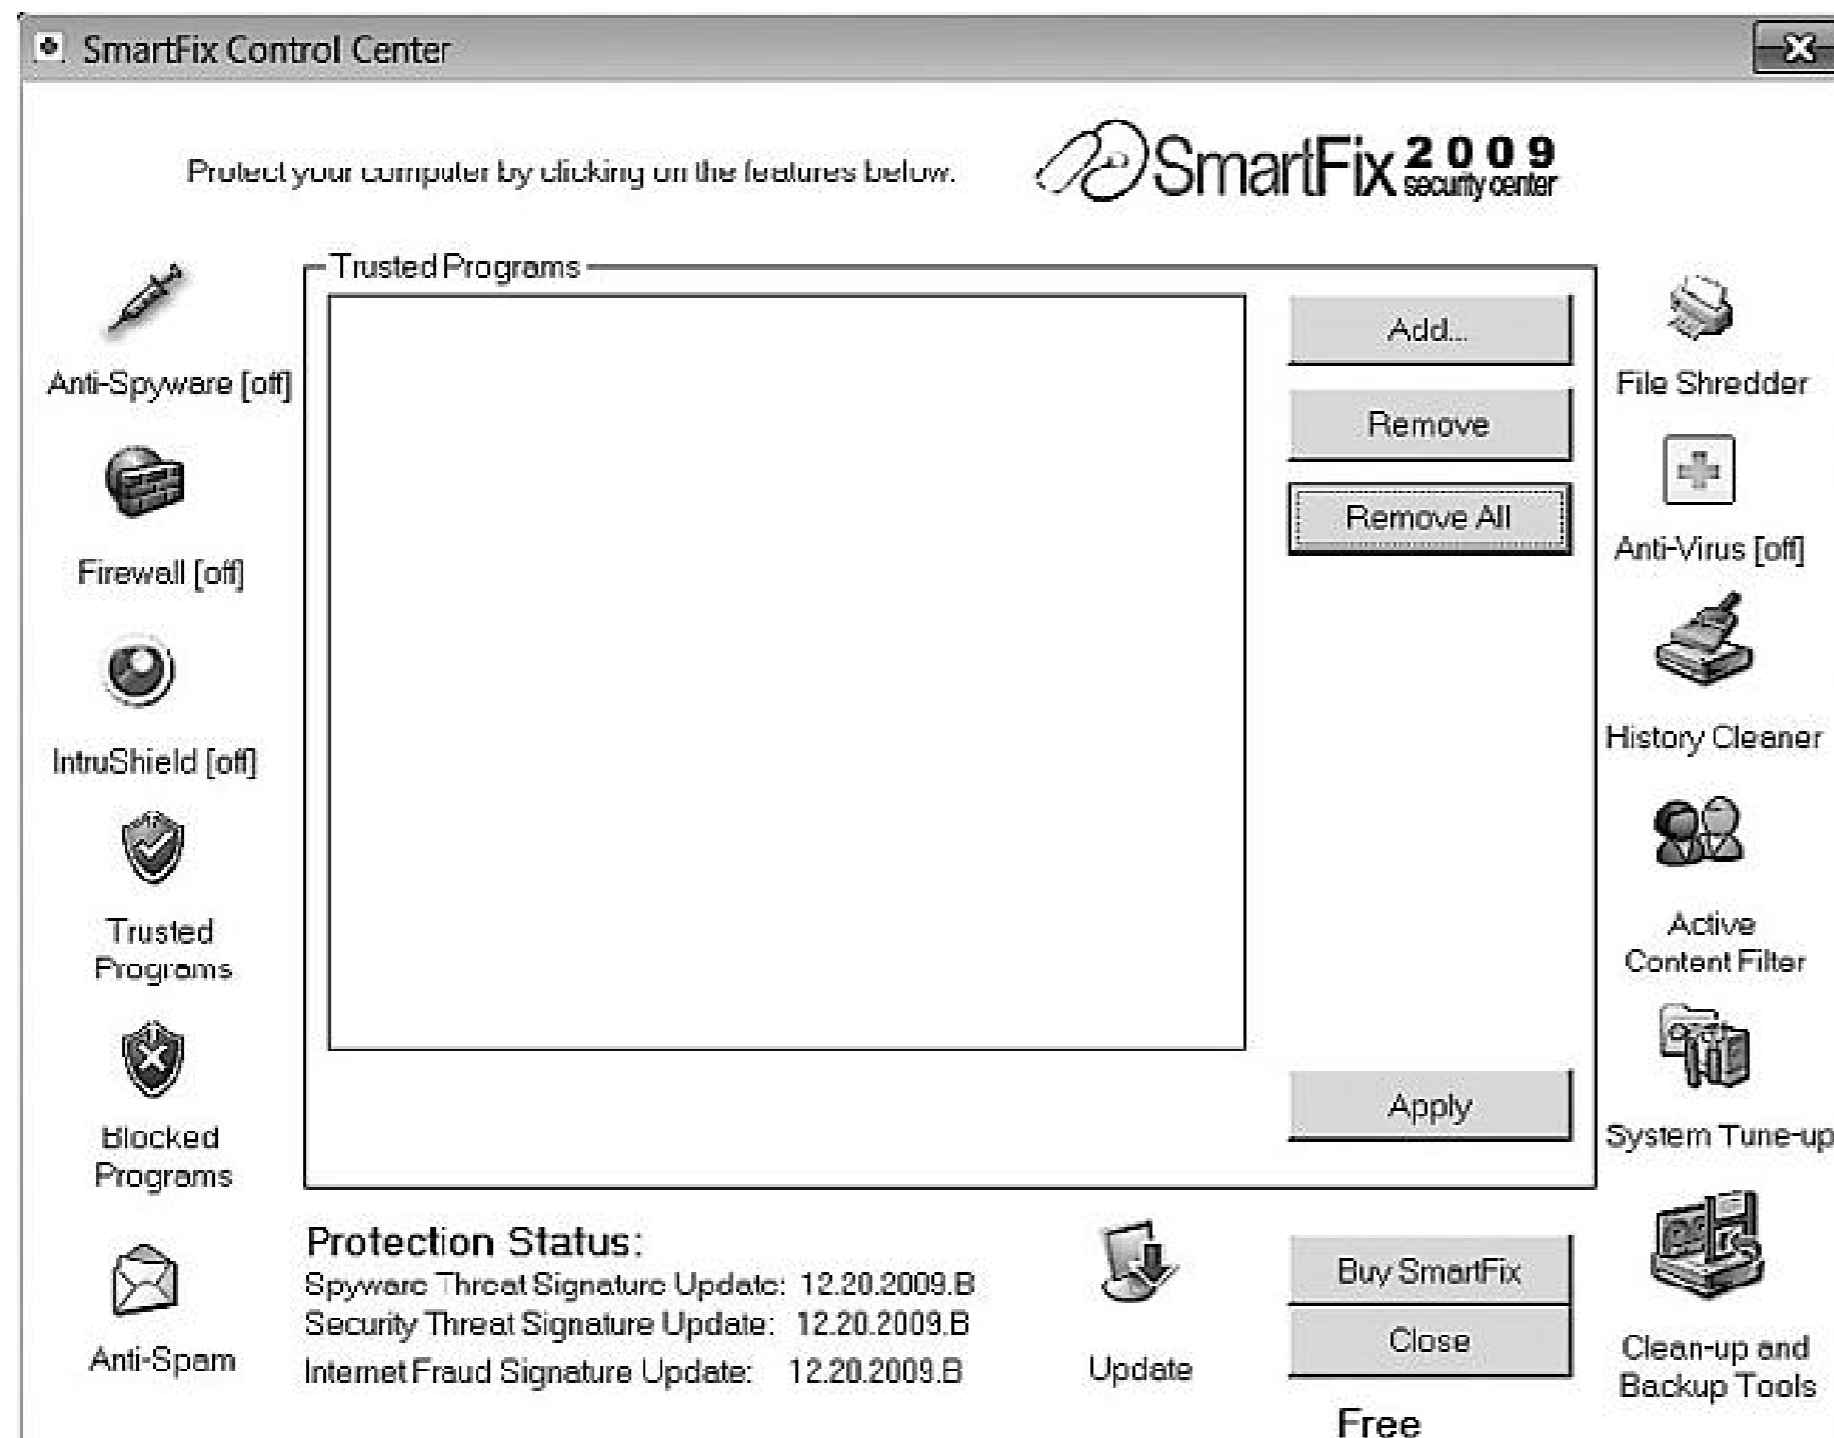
SmartFix Control Center

Protect your computer by clicking on the features below.

SmartFix 2009 security center

Anti-Spyware [off]

Firewall [off]

IntruShield [off]

Trusted Programs

Blocked Programs

Anti-Spam

Trusted Programs

Add...

Remove

Remove All

Apply

File Shredder

Anti-Virus [off]

History Cleaner

Active Content Filter

System Tune-up

Clean-up and Backup Tools

Protection Status:
Spyware Threat Signature Update: 12.20.2009.B
Security Threat Signature Update: 12.20.2009.B
Internet Fraud Signature Update: 12.20.2009.B

Update

Buy SmartFix

Close

Free